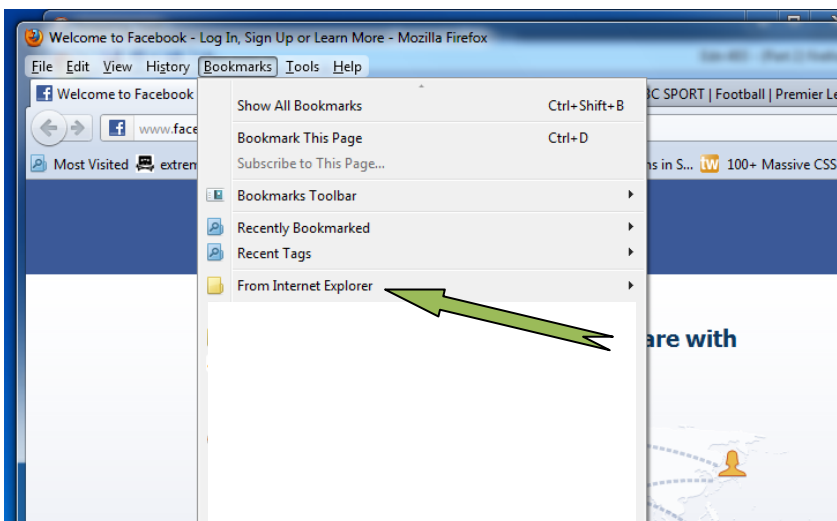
Welcome to Facebook - Log In, Sign Up or Learn More - Mozilla Firefox

File Edit View History Bookmarks Tools Help

Welcome to Facebook

BC SPORT | Football | Premier Le

www.face

Most Visited extrem

ns in S... 100+ Massive CSS

Show All Bookmarks Ctrl+Shift+B

Bookmark This Page Ctrl+D

Subscribe to This Page...

Bookmarks Toolbar

Recently Bookmarked

Recent Tags

From Internet Explorer

are with